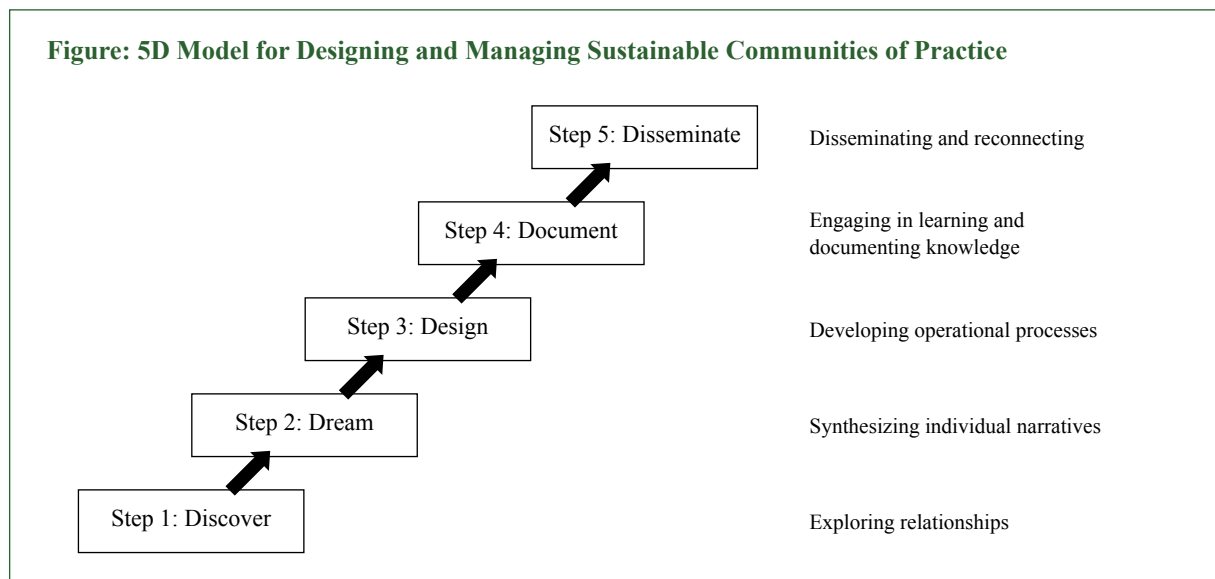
Figure: 5D Model for Designing and Managing Sustainable Communities of Practice

Step 5: Disseminate

Disseminating and reconnecting

Step 4: Document

Engaging in learning and documenting knowledge

Step 3: Design

Developing operational processes

Step 2: Dream

Synthesizing individual narratives

Step 1: Discover

Exploring relationships